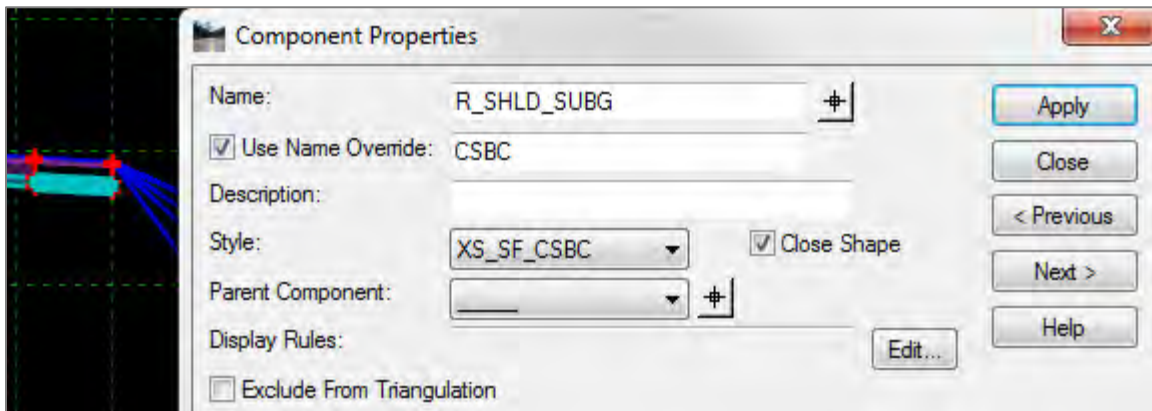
Component Properties

Name: R_SHLD_SUBG

Use Name Override: CSBC

Description:

Style: XS_SF_CSBC

Close Shape

Parent Component:

Display Rules:

Edit...

Exclude From Triangulation

Apply

Close

< Previous

Next >

Help